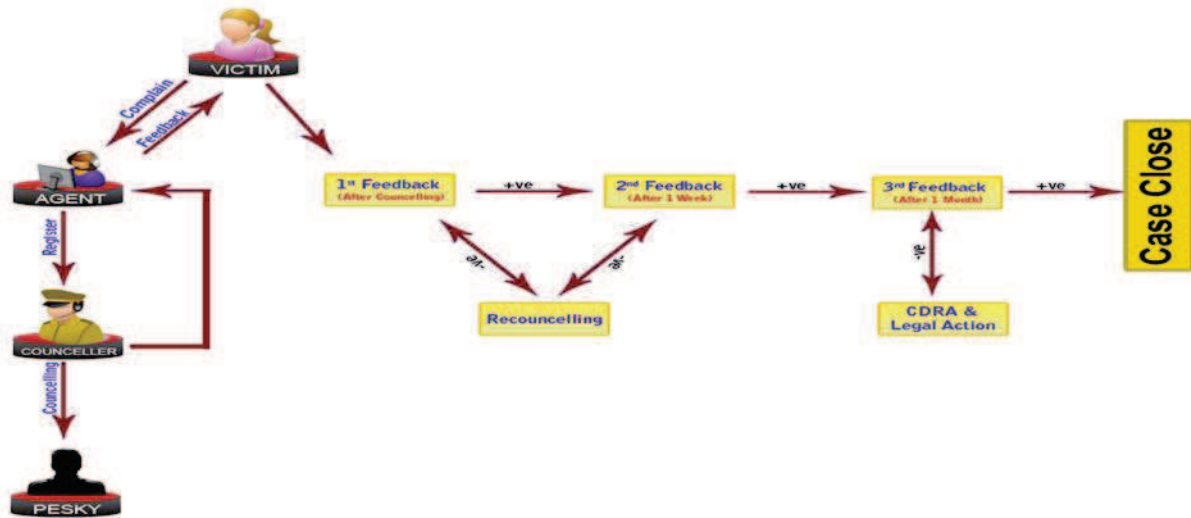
VICTIM

Complain

Feedback

AGENT

Register

COUNCELLER

Councelling

PESKY

1st Feedback
(After Councelling)

+ve

2nd Feedback
(After 1 Week)

+ve

3rd Feedback
(After 1 Month)

+ve

Case Close

-ve

-ve

Recouncelling

-ve

CDRA &
Legal Action